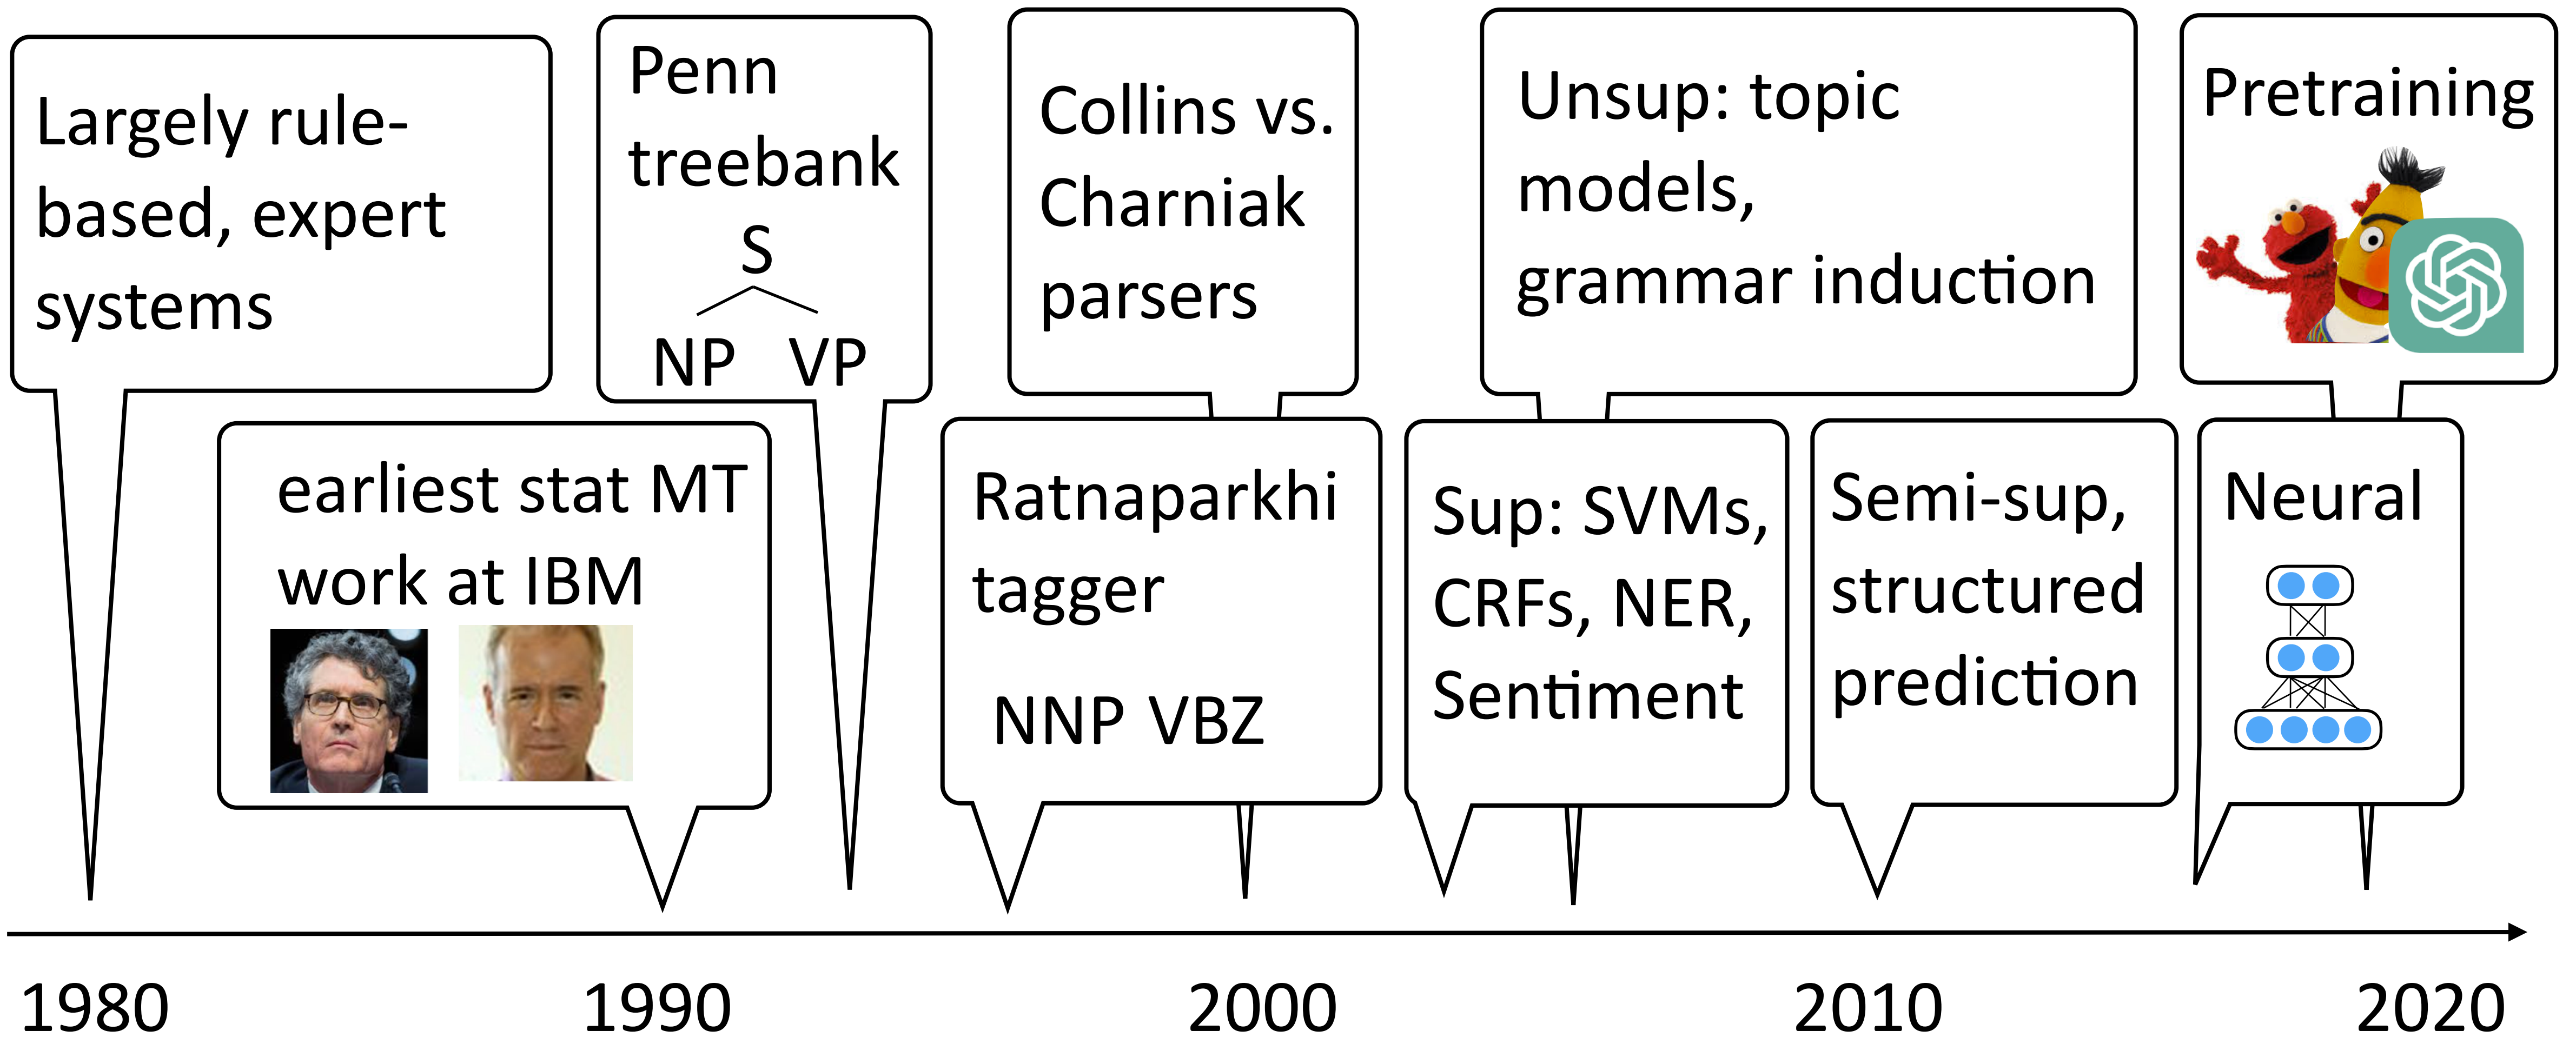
Largely rule-based, expert systems

earliest stat MT work at IBM

Penn treebank
S
NP VP

Collins vs. Charniak parsers

Ratnaparkhi tagger
NNP VBZ

Unsup: topic models, grammar induction

Sup: SVMs, CRFs, NER, Sentiment

Semi-sup, structured prediction

Pretraining

Neural

1980
1990
2000
2010
2020